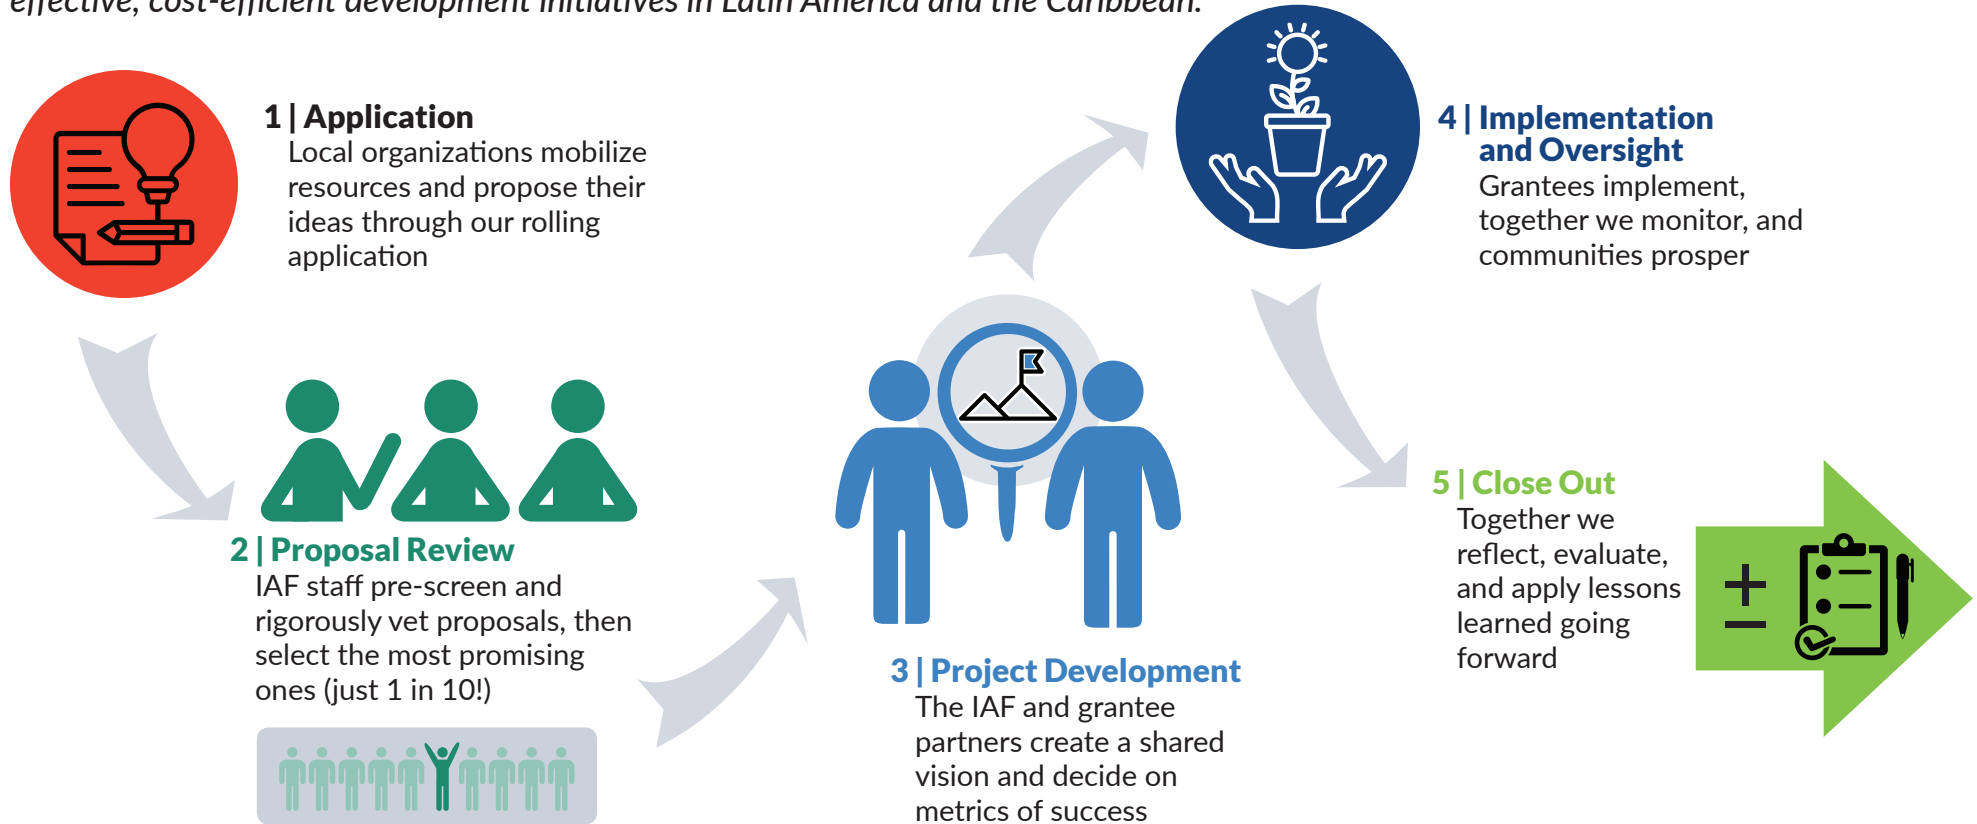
effective, cost-efficient development initiatives in Latin America and the Caribbean.

1 | Application
Local organizations mobilize resources and propose their ideas through our rolling application

2 | Proposal Review
IAF staff pre-screen and rigorously vet proposals, then select the most promising ones (just 1 in 10!)

3 | Project Development
The IAF and grantee partners create a shared vision and decide on metrics of success

4 | Implementation and Oversight
Grantees implement, together we monitor, and communities prosper

5 | Close Out
Together we reflect, evaluate, and apply lessons learned going forward

$\pm$